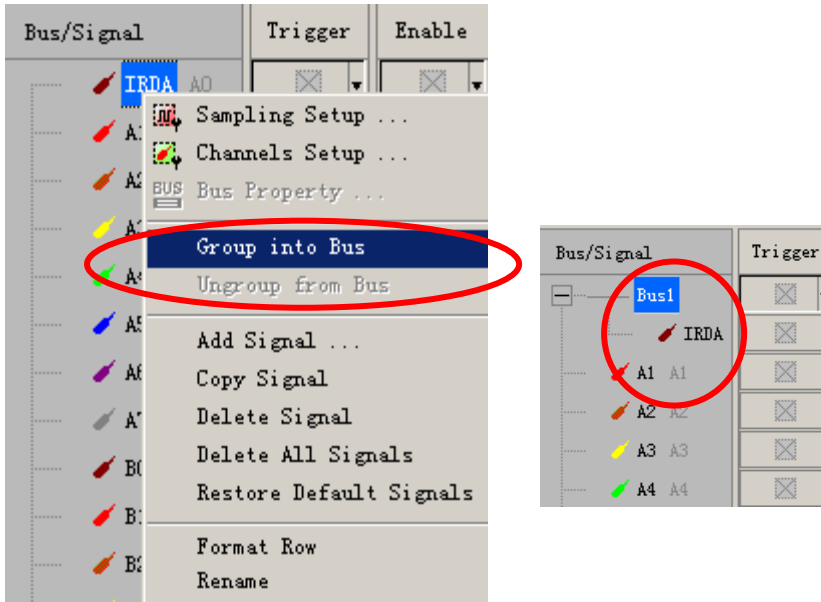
Bus/Signal
Trigger
Enable
IRDA A0
A1
A2
A3
A4
A5
A6
A7
B0
B1
B2

Sampling Setup ...
Channels Setup ...
BUS Bus Property ...
Group into Bus
Ungroup from Bus
Add Signal ...
Copy Signal
Delete Signal
Delete All Signals
Restore Default Signals
Format Row
Rename

Bus/Signal
Trigger
Bus1
IRDA
A1 A1
A2 A2
A3 A3
A4 A4